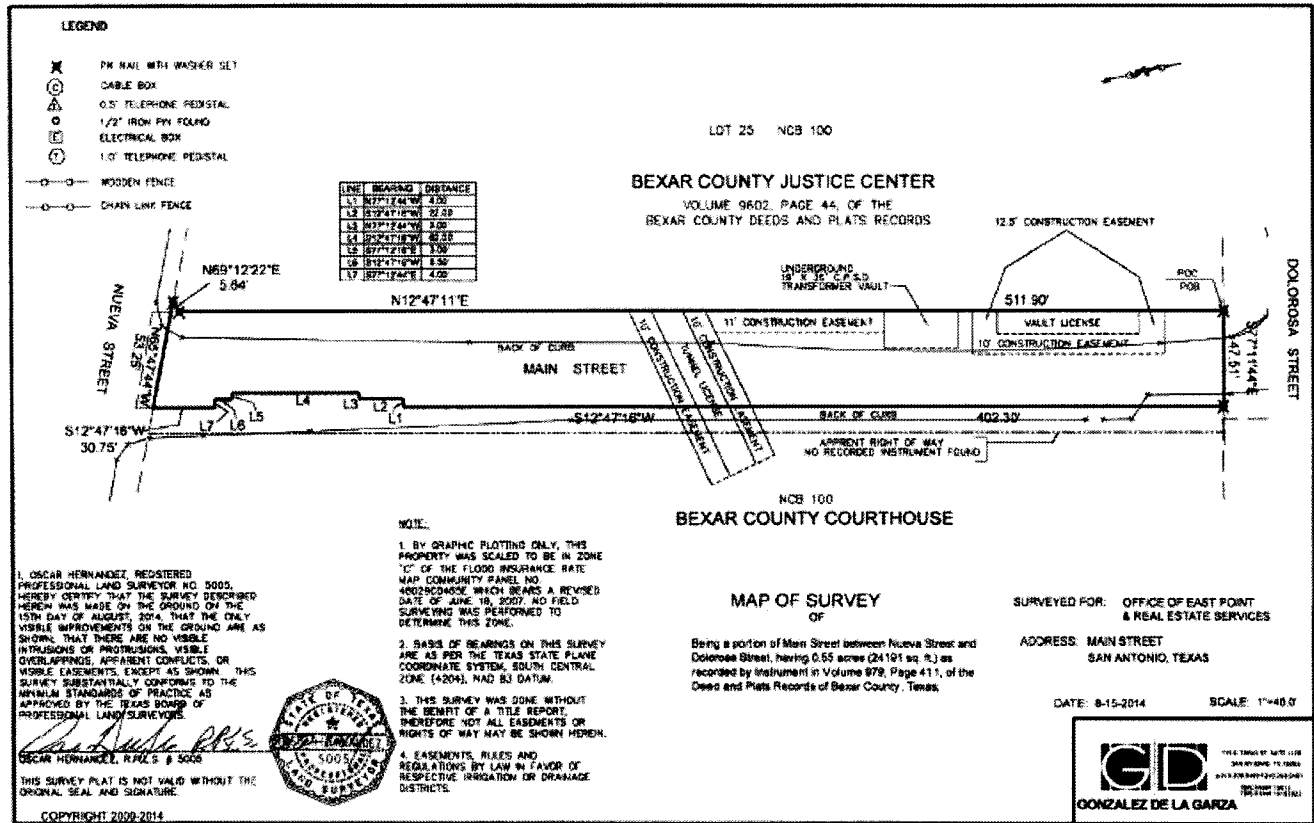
LEGEND

PK NAIL WITH WASHER SET
CABLE BOX
0.5' TELEPHONE PEDISTAL
1/2" IRON PIN FOUND
ELECTRICAL BOX
1.0' TELEPHONE PEDISTAL
WOODEN FENCE
CHAIN LINK FENCE

LOT 25 NCB 100

BEXAR COUNTY JUSTICE CENTER
VOLUME 9602, PAGE 44, OF THE BEXAR COUNTY DEEDS AND PLATS RECORDS

| LINE | BEARING | DISTANCE |
|---|---|---|
| L1 | N77°12'44"W | 4.00 |
| L2 | S12°47'16"W | 22.49 |
| L3 | N77°12'44"W | 3.00 |
| L4 | S12°47'16"W | 40.00 |
| L5 | S77°12'16"E | 3.00 |
| L6 | S12°47'16"W | 8.50 |
| L7 | S77°12'44"E | 4.00 |

12.5' CONSTRUCTION EASEMENT

N69°12'22"E 5.64'

NUEVA STREET

N12°47'11"E

UNDERGROUND 18' X 36' C.P.S.B. TRANSFORMER VAULT

511.90'

POC POB

DOLOROSA STREET

11' CONSTRUCTION EASEMENT

VAULT LICENSE

10' CONSTRUCTION EASEMENT

BACK OF CURB

MAIN STREET

10' CONSTRUCTION EASEMENT

TUNNEL LICENSE

10' CONSTRUCTION EASEMENT

N77°47'44"W 55.25'

S77°11'44"E 47.61'

L4 L3 L2 L1 L5 L6 L7

S12°47'16"W 30.75'

S12°47'16"W

BACK OF CURB

402.30'

APPARENT RIGHT OF WAY NO RECORDED INSTRUMENT FOUND

NCB 100
BEXAR COUNTY COURTHOUSE

I, OSCAR HERNANDEZ, REGISTERED PROFESSIONAL LAND SURVEYOR NO. 5005, HEREBY CERTIFY THAT THE SURVEY DESCRIBED HEREIN WAS MADE ON THE GROUND ON THE 15TH DAY OF AUGUST, 2014, THAT THE ONLY VISIBLE IMPROVEMENTS ON THE GROUND ARE AS SHOWN, THAT THERE ARE NO VISIBLE INTRUSIONS OR PROTRUSIONS, VISIBLE OVERLAPPINGS, APPARENT CONFLICTS, OR VISIBLE EASEMENTS, EXCEPT AS SHOWN. THIS SURVEY SUBSTANTIALLY CONFORMS TO THE MINIMUM STANDARDS OF PRACTICE AS APPROVED BY THE TEXAS BOARD OF PROFESSIONAL LAND SURVEYORS.

OSCAR HERNANDEZ, R.P.L.S. # 5005

THIS SURVEY PLAT IS NOT VALID WITHOUT THE ORIGINAL SEAL AND SIGNATURE.

COPYRIGHT 2000-2014

STATE OF TEXAS REGISTERED OSCAR HERNANDEZ 5005 LAND SURVEYOR

NOTE:

1. BY GRAPHIC PLOTTING ONLY, THIS PROPERTY WAS SCALED TO BE IN ZONE "C" OF THE FLOOD INSURANCE RATE MAP COMMUNITY PANEL NO. 48029C0405E WHICH BEARS A REVISED DATE OF JUNE 18, 2007. NO FIELD SURVEYING WAS PERFORMED TO DETERMINE THIS ZONE.

2. BASIS OF BEARINGS ON THIS SURVEY ARE AS PER THE TEXAS STATE PLANE COORDINATE SYSTEM, SOUTH CENTRAL ZONE (4204), NAD 83 DATUM.

3. THIS SURVEY WAS DONE WITHOUT THE BENEFIT OF A TITLE REPORT, THEREFORE NOT ALL EASEMENTS OR RIGHTS OF WAY MAY BE SHOWN HEREIN.

4. EASEMENTS, RULES AND REGULATIONS BY LAW IN FAVOR OF RESPECTIVE IRRIGATION OR DRAINAGE DISTRICTS.

MAP OF SURVEY
OF

Being a portion of Main Street between Nueva Street and Dolorosa Street, having 0.55 acres (24191 sq. ft.) as recorded by instrument in Volume 979, Page 411, of the Deed and Plats Records of Bexar County, Texas.

SURVEYED FOR: OFFICE OF EAST POINT & REAL ESTATE SERVICES

ADDRESS: MAIN STREET SAN ANTONIO, TEXAS

DATE: 8-15-2014

SCALE: 1"=40.0'

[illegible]

GONZALEZ DE LA GARZA